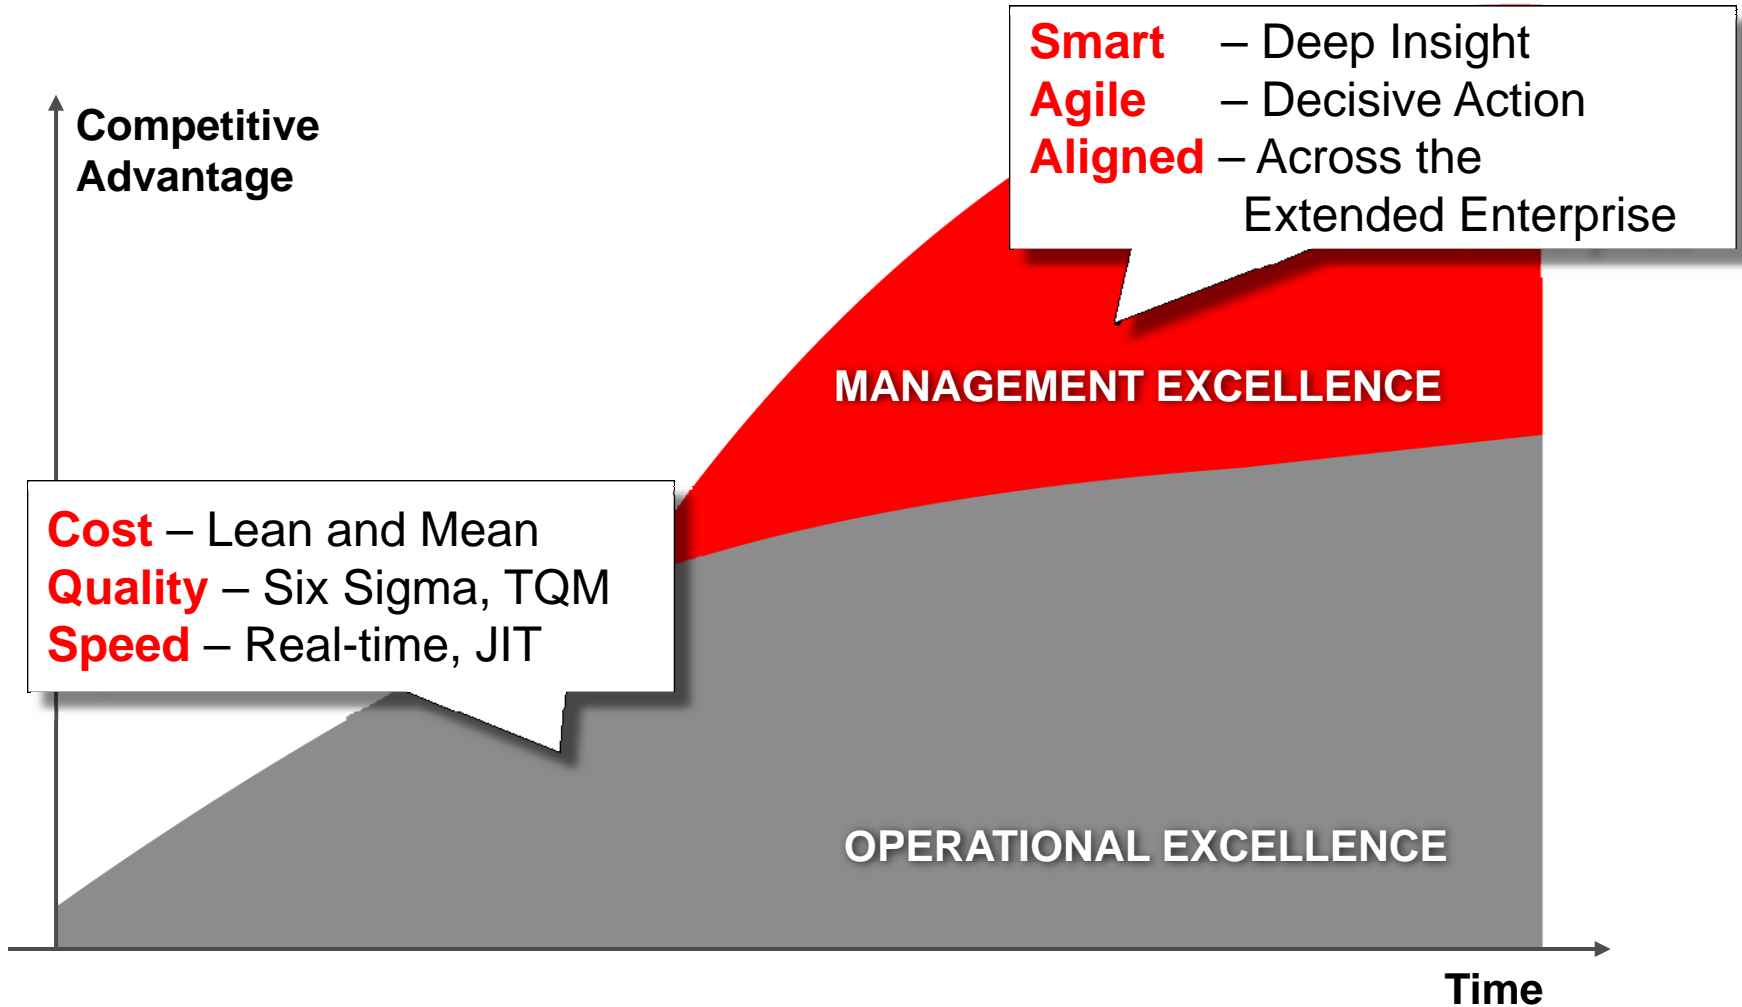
Smart – Deep Insight
Agile – Decisive Action
Aligned – Across the Extended Enterprise

Competitive Advantage

MANAGEMENT EXCELLENCE

Cost – Lean and Mean
Quality – Six Sigma, TQM
Speed – Real-time, JIT

OPERATIONAL EXCELLENCE

Time